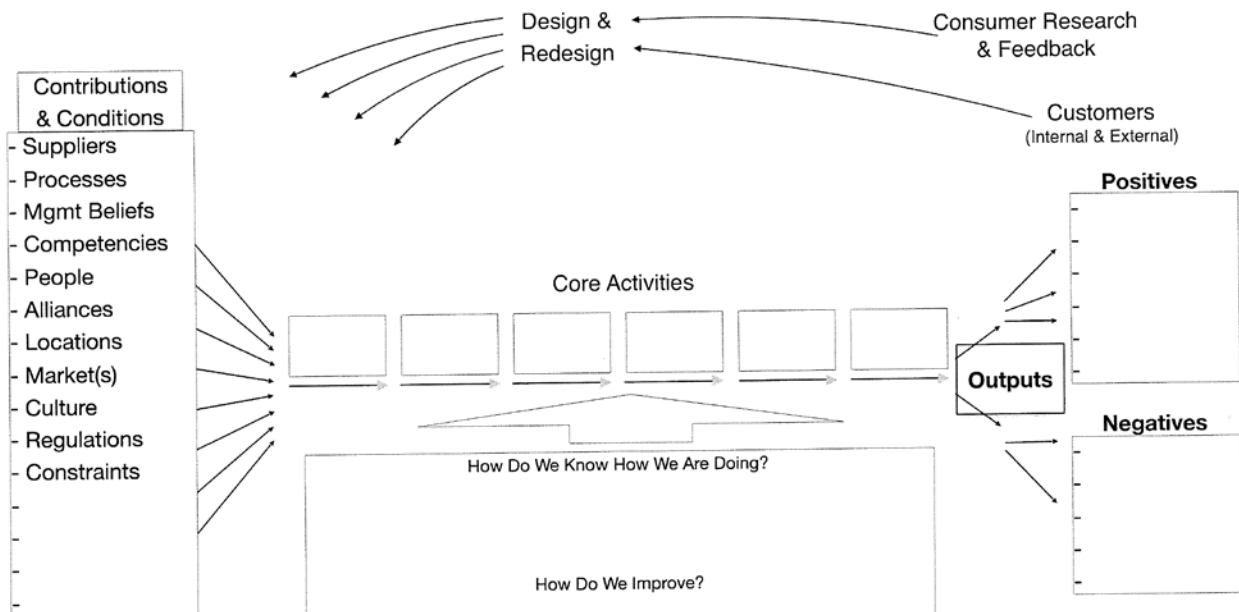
Design &
Redesign

Consumer Research
& Feedback

Customers
(Internal & External)

Contributions
& Conditions

- Suppliers
- Processes
- Mgmt Beliefs
- Competencies
- People
- Alliances
- Locations
- Market(s)
- Culture
- Regulations
- Constraints
-
-
-
-

Core Activities

Outputs

Positives
-
-
-
-
-
-

Negatives
-
-
-
-
-

How Do We Know How We Are Doing?

How Do We Improve?